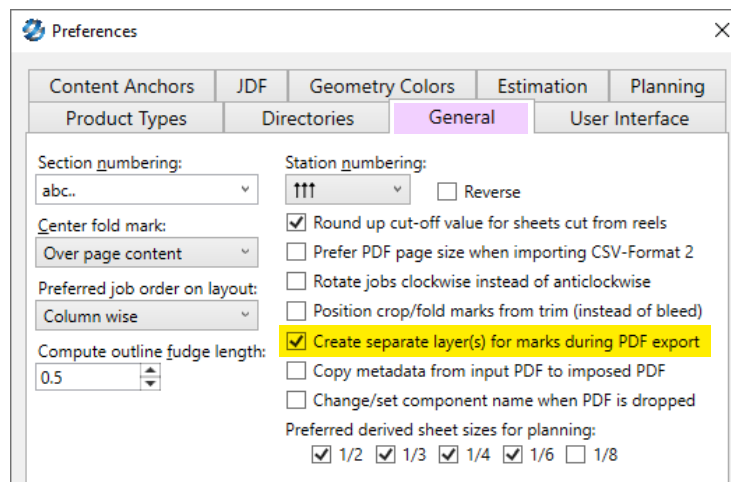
Preferences

Content Anchors | JDF | Geometry Colors | Estimation | Planning
Product Types | Directories | General | User Interface

Section numbering:
abc..

Center fold mark:
Over page content

Preferred job order on layout:
Column wise

Compute outline fudge length:
0.5

Station numbering:
↑↑↑

Reverse

Round up cut-off value for sheets cut from reels
Prefer PDF page size when importing CSV-Format 2
Rotate jobs clockwise instead of anticlockwise
Position crop/fold marks from trim (instead of bleed)
Create separate layer(s) for marks during PDF export
Copy metadata from input PDF to imposed PDF
Change/set component name when PDF is dropped

Preferred derived sheet sizes for planning:
1/2 1/3 1/4 1/6 1/8